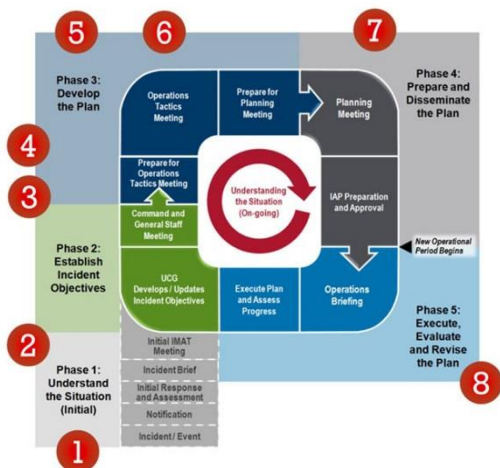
5

6

7

Phase 3: Develop the Plan

Operations Tactics Meeting

Prepare for Planning Meeting

Planning Meeting

Phase 4: Prepare and Disseminate the Plan

4

Prepare for Operations Tactics Meeting

Understanding the Situation (On-going)

3

Command and General Staff Meeting

IAP Preparation and Approval

Phase 2: Establish Incident Objectives

New Operational Period Begins

UCG Develops / Updates Incident Objectives

Execute Plan and Assess Progress

Operations Briefing

Phase 5: Execute, Evaluate and Revise the Plan

2

Initial IMAT Meeting

Incident Brief

Initial Response and Assessment

Notification

Incident/ Event

Phase 1: Understand the Situation (Initial)

8

1